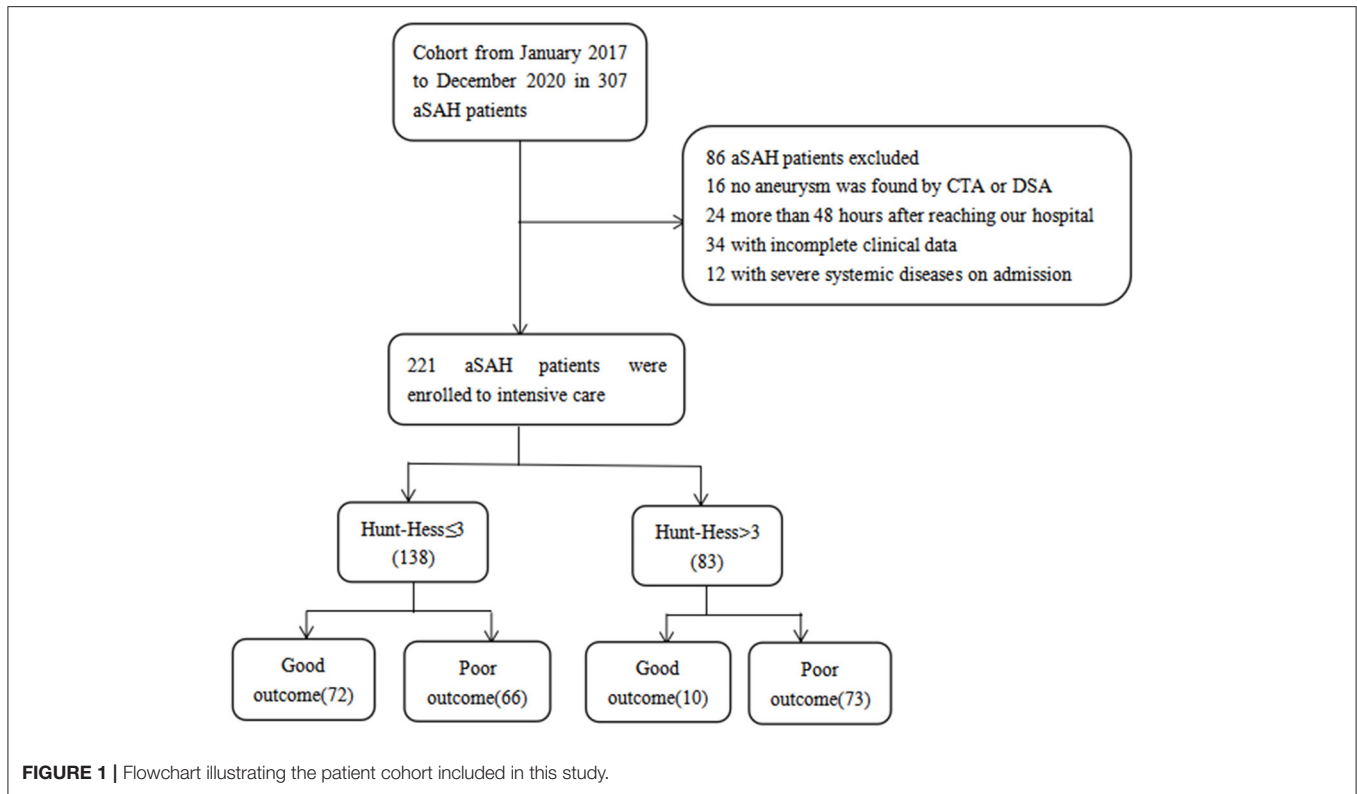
Cohort from January 2017 to December 2020 in 307 aSAH patients

86 aSAH patients excluded
16 no aneurysm was found by CTA or DSA
24 more than 48 hours after reaching our hospital
34 with incomplete clinical data
12 with severe systemic diseases on admission

221 aSAH patients were enrolled to intensive care

Hunt-Hess≤3 (138)

Hunt-Hess>3 (83)

Good outcome(72)

Poor outcome(66)

Good outcome(10)

Poor outcome(73)

**FIGURE 1 |** Flowchart illustrating the patient cohort included in this study.